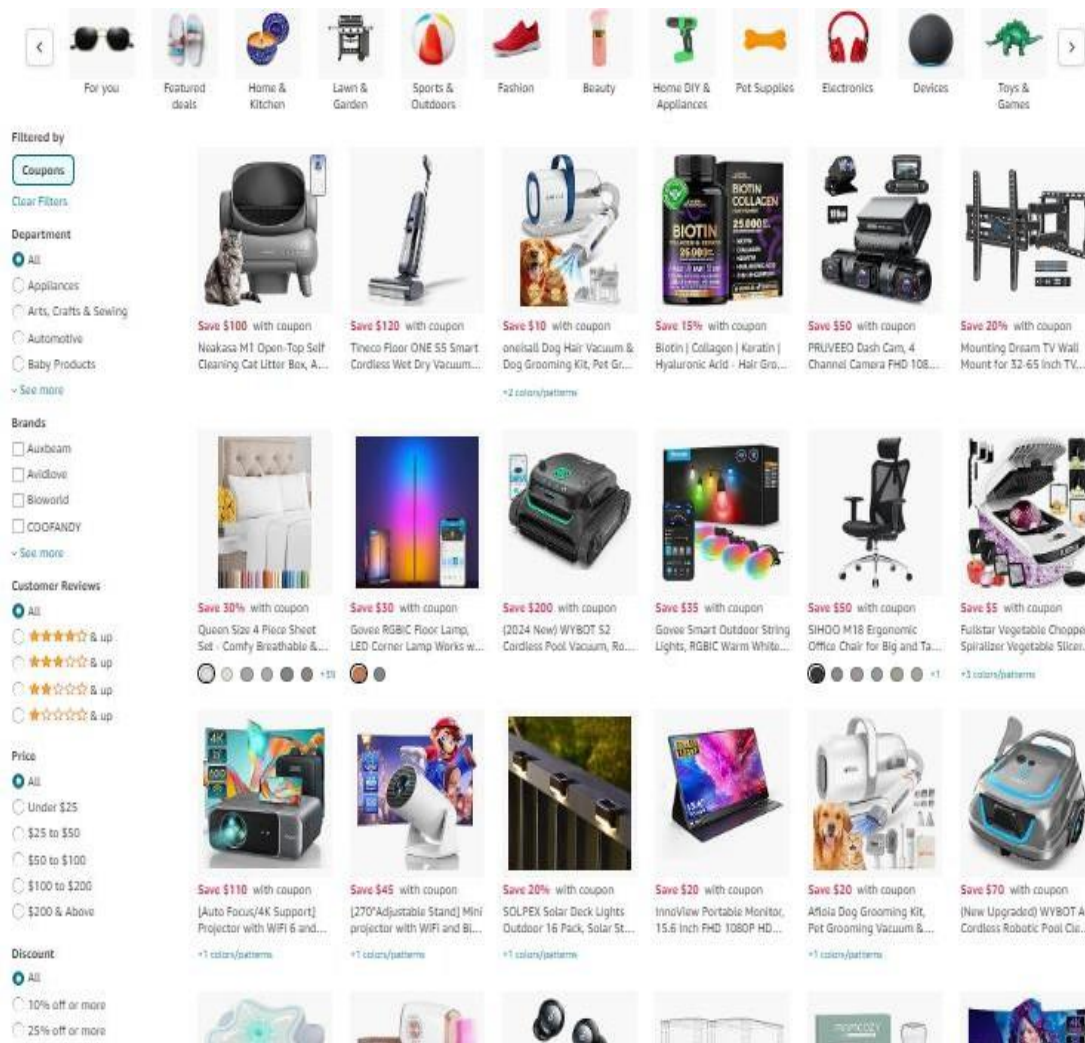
For you
Featured deals
Home & Kitchen
Lawn & Garden
Sports & Outdoors
Fashion
Beauty
Home DIY & Appliances
Pet Supplies
Electronics
Devices
Toys & Games

Filtered by
Coupons
Clear Filters

Department
All
Appliances
Arts, Crafts & Sewing
Automotive
Baby Products
See more

Brands
Auxbeam
Avidlove
Bioworld
COOFANDY
See more

Customer Reviews
All
& up
& up
& up
& up

Price
All
Under $25
$25 to $50
$50 to $100
$100 to $200
$200 & Above

Discount
All
10% off or more
25% off or more

Save $100 with coupon
Neakasa M1 Open-Top Self Cleaning Cat Litter Box, A...

Save $120 with coupon
Tineco Floor ONE S5 Smart Cordless Wet Dry Vacuum...

Save $10 with coupon
oneisall Dog Hair Vacuum & Dog Grooming Kit, Pet Gr...
+2 colors/patterns

BIOTIN COLLAGEN
BIOTIN
Save 15% with coupon
Biotin | Collagen | Keratin | Hyaluronic Acid - Hair Gro...

Save $50 with coupon
PRUVEEO Dash Cam, 4 Channel Camera FHD 108...

Save 20% with coupon
Mounting Dream TV Wall Mount for 32-65 Inch TV...

Save 30% with coupon
Queen Size 4 Piece Sheet Set - Comfy Breathable &...
+15

Save $30 with coupon
Govee RGBIC Floor Lamp, LED Corner Lamp Works w...

Save $200 with coupon
(2024 New) WYBOT S2 Cordless Pool Vacuum, Ro...

Save $35 with coupon
Govee Smart Outdoor String Lights, RGBIC Warm White...

Save $50 with coupon
SIHOO M18 Ergonomic Office Chair for Big and Ta...
+1

Save $5 with coupon
Fullstar Vegetable Chopper Spiralizer Vegetable Slicer...
+3 colors/patterns

Save $110 with coupon
[Auto Focus/4K Support] Projector with WiFi 6 and...
+1 colors/patterns

Save $45 with coupon
[270°Adjustable Stand] Mini projector with WiFi and Bl...
+1 colors/patterns

Save 20% with coupon
SOLPEX Solar Deck Lights Outdoor 16 Pack, Solar St...
+1 colors/patterns

Save $20 with coupon
InnoView Portable Monitor, 15.6 Inch FHD 1080P HD...

Save $20 with coupon
Afloia Dog Grooming Kit, Pet Grooming Vacuum &...
+1 colors/patterns

Save $70 with coupon
(New Upgraded) WYBOT A... Cordless Robotic Pool Cle...